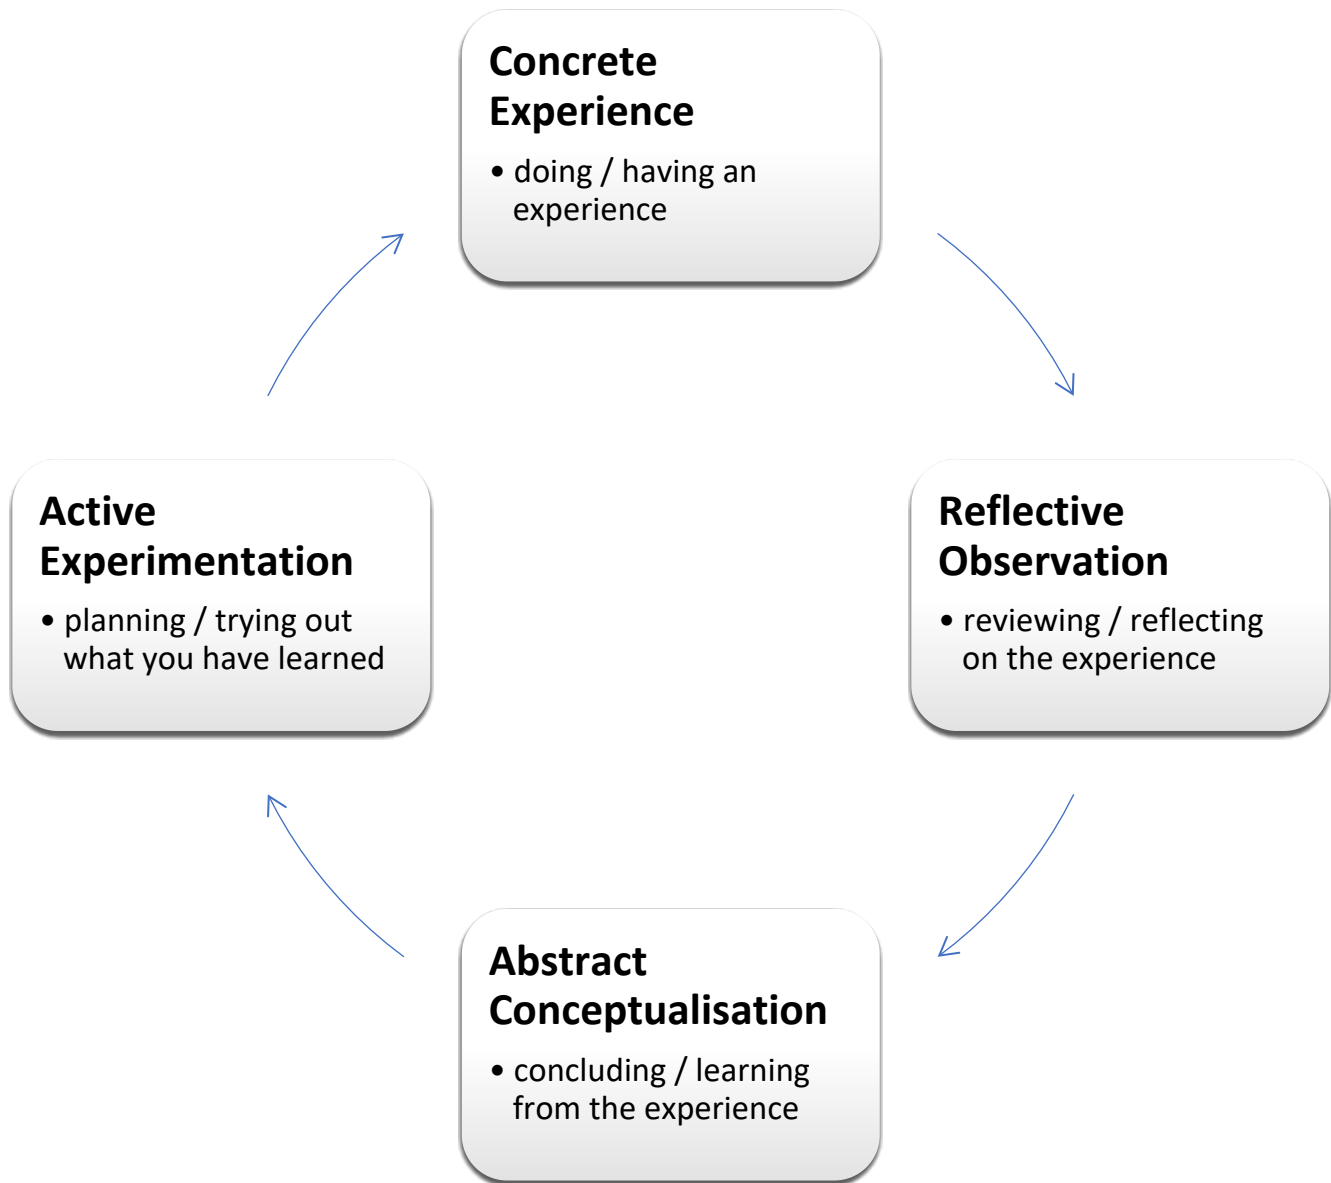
Concrete Experience

• doing / having an experience

Active Experimentation

• planning / trying out what you have learned

Reflective Observation

• reviewing / reflecting on the experience

Abstract Conceptualisation

• concluding / learning from the experience